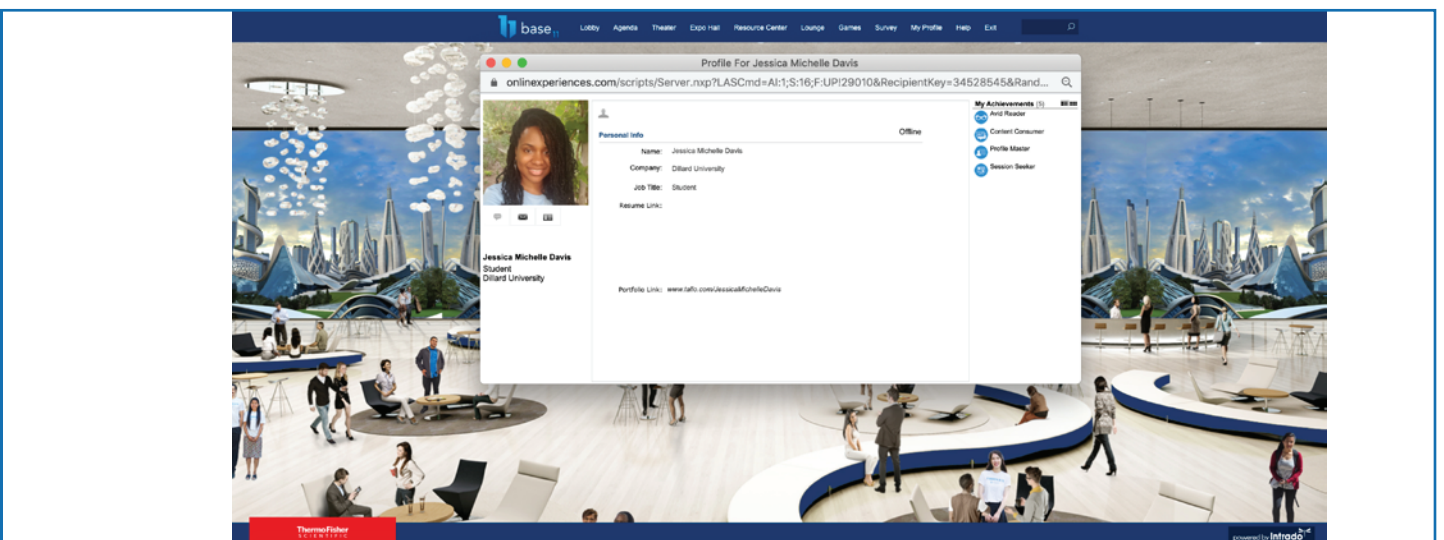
base

Lobby Agenda Theater Expo Hall Resource Center Lounge Games Survey My Profile Help Exit

Profile For Jessica Michelle Davis

onlinexperiences.com/scripts/Server.nxp?LASCmd=AI:1;S:16;F:UP!29010&RecipientKey=34528545&Rand...

Personal Info

Offline

Name: Jessica Michelle Davis

Company: Dillard University

Job Title: Student

Resume Link:

Portfolio Link: www.tallo.com/JessicaMichelleDavis

Jessica Michelle Davis
Student
Dillard University

My Achievements (5)

Avid Reader

Content Consumer

Profile Master

Session Seeker

ThermoFisher SCIENTIFIC

powered by Intrado